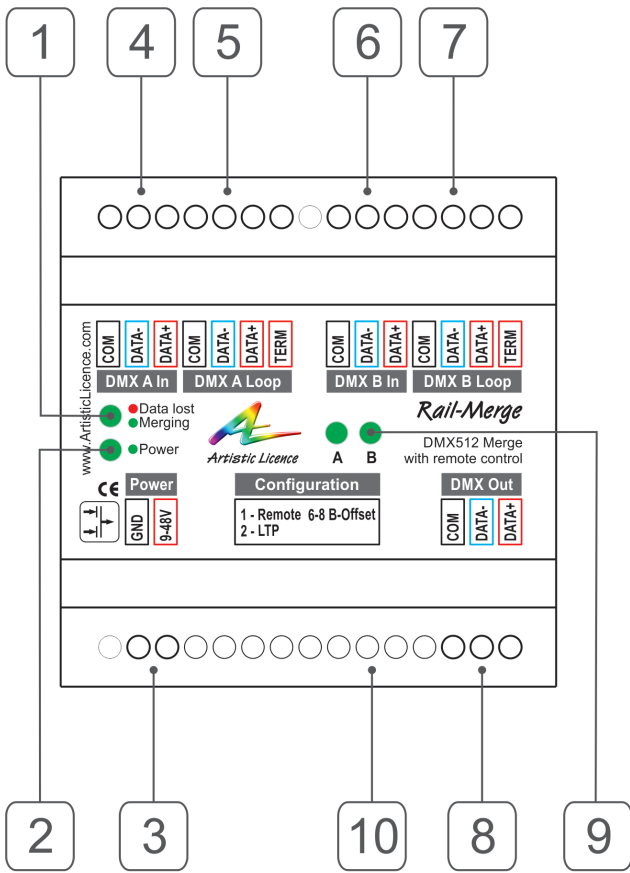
1 4 5 6 7

www.ArtisticLicence.com

COM DATA- DATA+ COM DATA- DATA+ TERM COM DATA- DATA+ COM DATA- DATA+ TERM

DMX A In DMX A Loop DMX B In DMX B Loop

Data lost
Merging

Power

Artistic Licence

A B

Rail-Merge

DMX512 Merge
with remote control

CE

Power

GND 9-48V

Configuration

1 - Remote 6-8 B-Offset
2 - LTP

DMX Out

COM DATA- DATA+

2 3 10 8 9